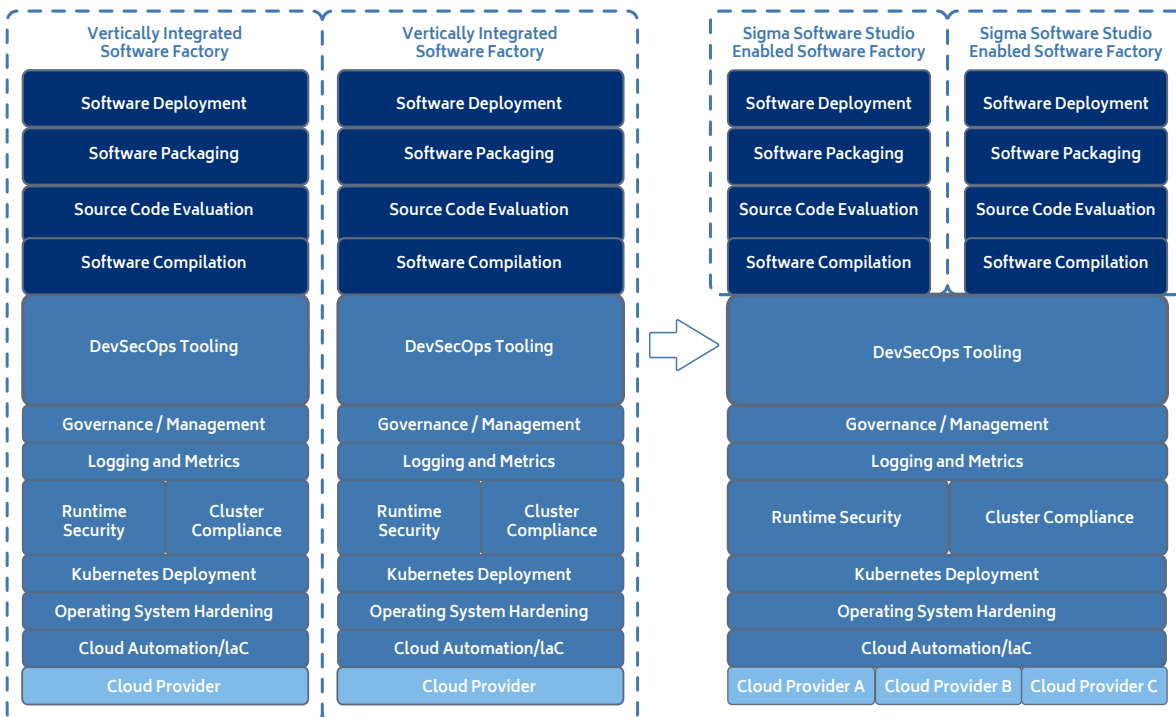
Vertically Integrated Software Factory

Software Deployment
Software Packaging
Source Code Evaluation
Software Compilation
DevSecOps Tooling
Governance / Management
Logging and Metrics
Runtime Security
Cluster Compliance
Kubernetes Deployment
Operating System Hardening
Cloud Automation/laC
Cloud Provider

Vertically Integrated Software Factory

Software Deployment
Software Packaging
Source Code Evaluation
Software Compilation
DevSecOps Tooling
Governance / Management
Logging and Metrics
Runtime Security
Cluster Compliance
Kubernetes Deployment
Operating System Hardening
Cloud Automation/laC
Cloud Provider

Sigma Software Studio Enabled Software Factory

Software Deployment
Software Packaging
Source Code Evaluation
Software Compilation

Sigma Software Studio Enabled Software Factory

Software Deployment
Software Packaging
Source Code Evaluation
Software Compilation

DevSecOps Tooling
Governance / Management
Logging and Metrics
Runtime Security
Cluster Compliance
Kubernetes Deployment
Operating System Hardening
Cloud Automation/laC
Cloud Provider A
Cloud Provider B
Cloud Provider C